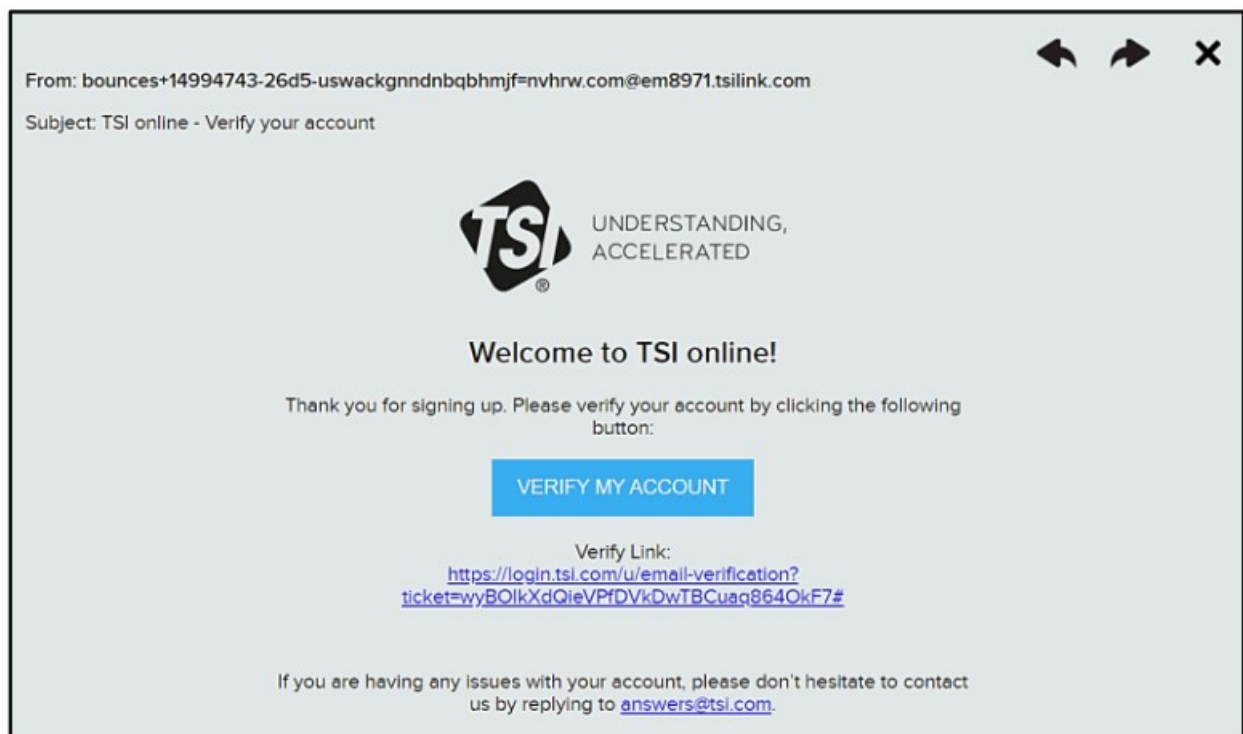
From: bounces+14994743-26d5-uswackgnndnbqbhmjf=nvhrw.com@em8971.tsilink.com

Subject: TSI online - Verify your account

TSI®

UNDERSTANDING, ACCELERATED

Welcome to TSI online!

Thank you for signing up. Please verify your account by clicking the following button:

VERIFY MY ACCOUNT

Verify Link:
https://login.tsi.com/u/email-verification?ticket=wyBOIkXdQieVPfDVkDwTBCuaq864OkF7#

If you are having any issues with your account, please don't hesitate to contact us by replying to answers@tsi.com.